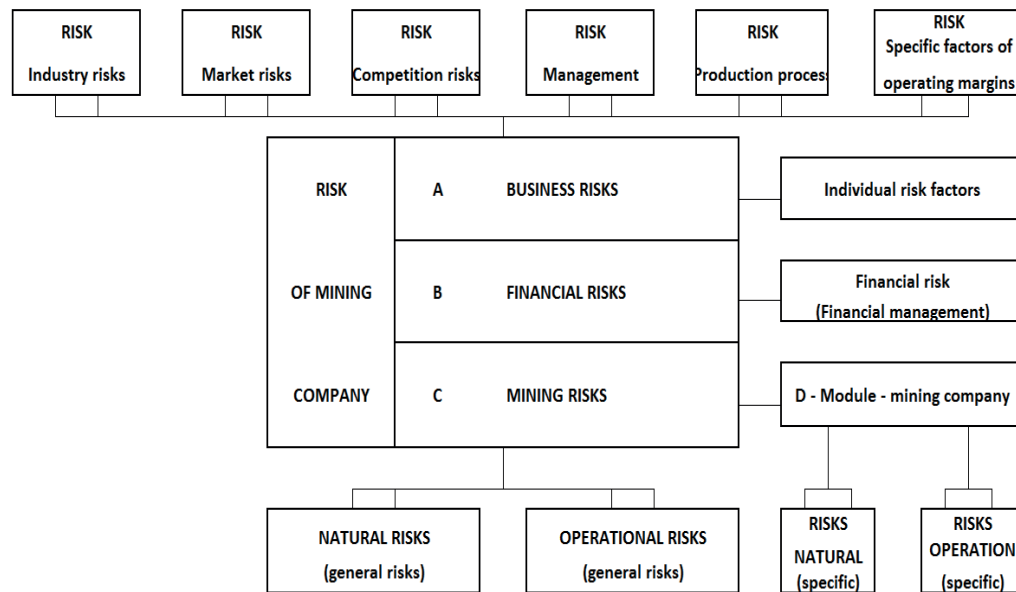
RISK
Industry risks

RISK
Market risks

RISK
Competition risks

RISK
Management

RISK
Production proces

RISK
Specific factors of operating margins

RISK
OF MINING
COMPANY

A BUSINESS RISKS

B FINANCIAL RISKS

C MINING RISKS

Individual risk factors

Financial risk
(Financial management)

D - Module - mining company

NATURAL RISKS
(general risks)

OPERATIONAL RISKS
(general risks)

RISKS
NATURAL
(specific)

RISKS
OPERATION
(specific)